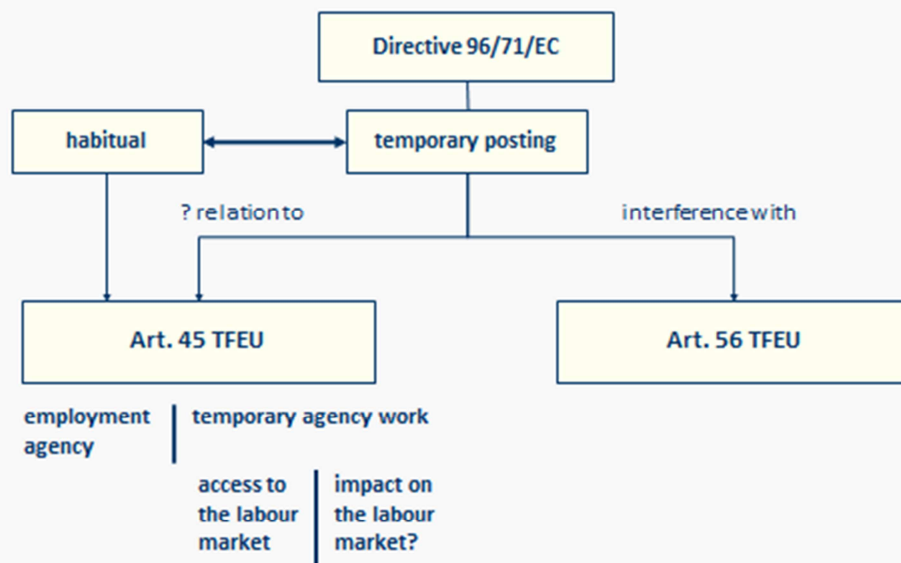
Directive 96/71/EC

habitual

temporary posting

? relation to

interference with

Art. 45 TFEU

Art. 56 TFEU

employment agency

temporary agency work

access to the labour market

impact on the labour market?